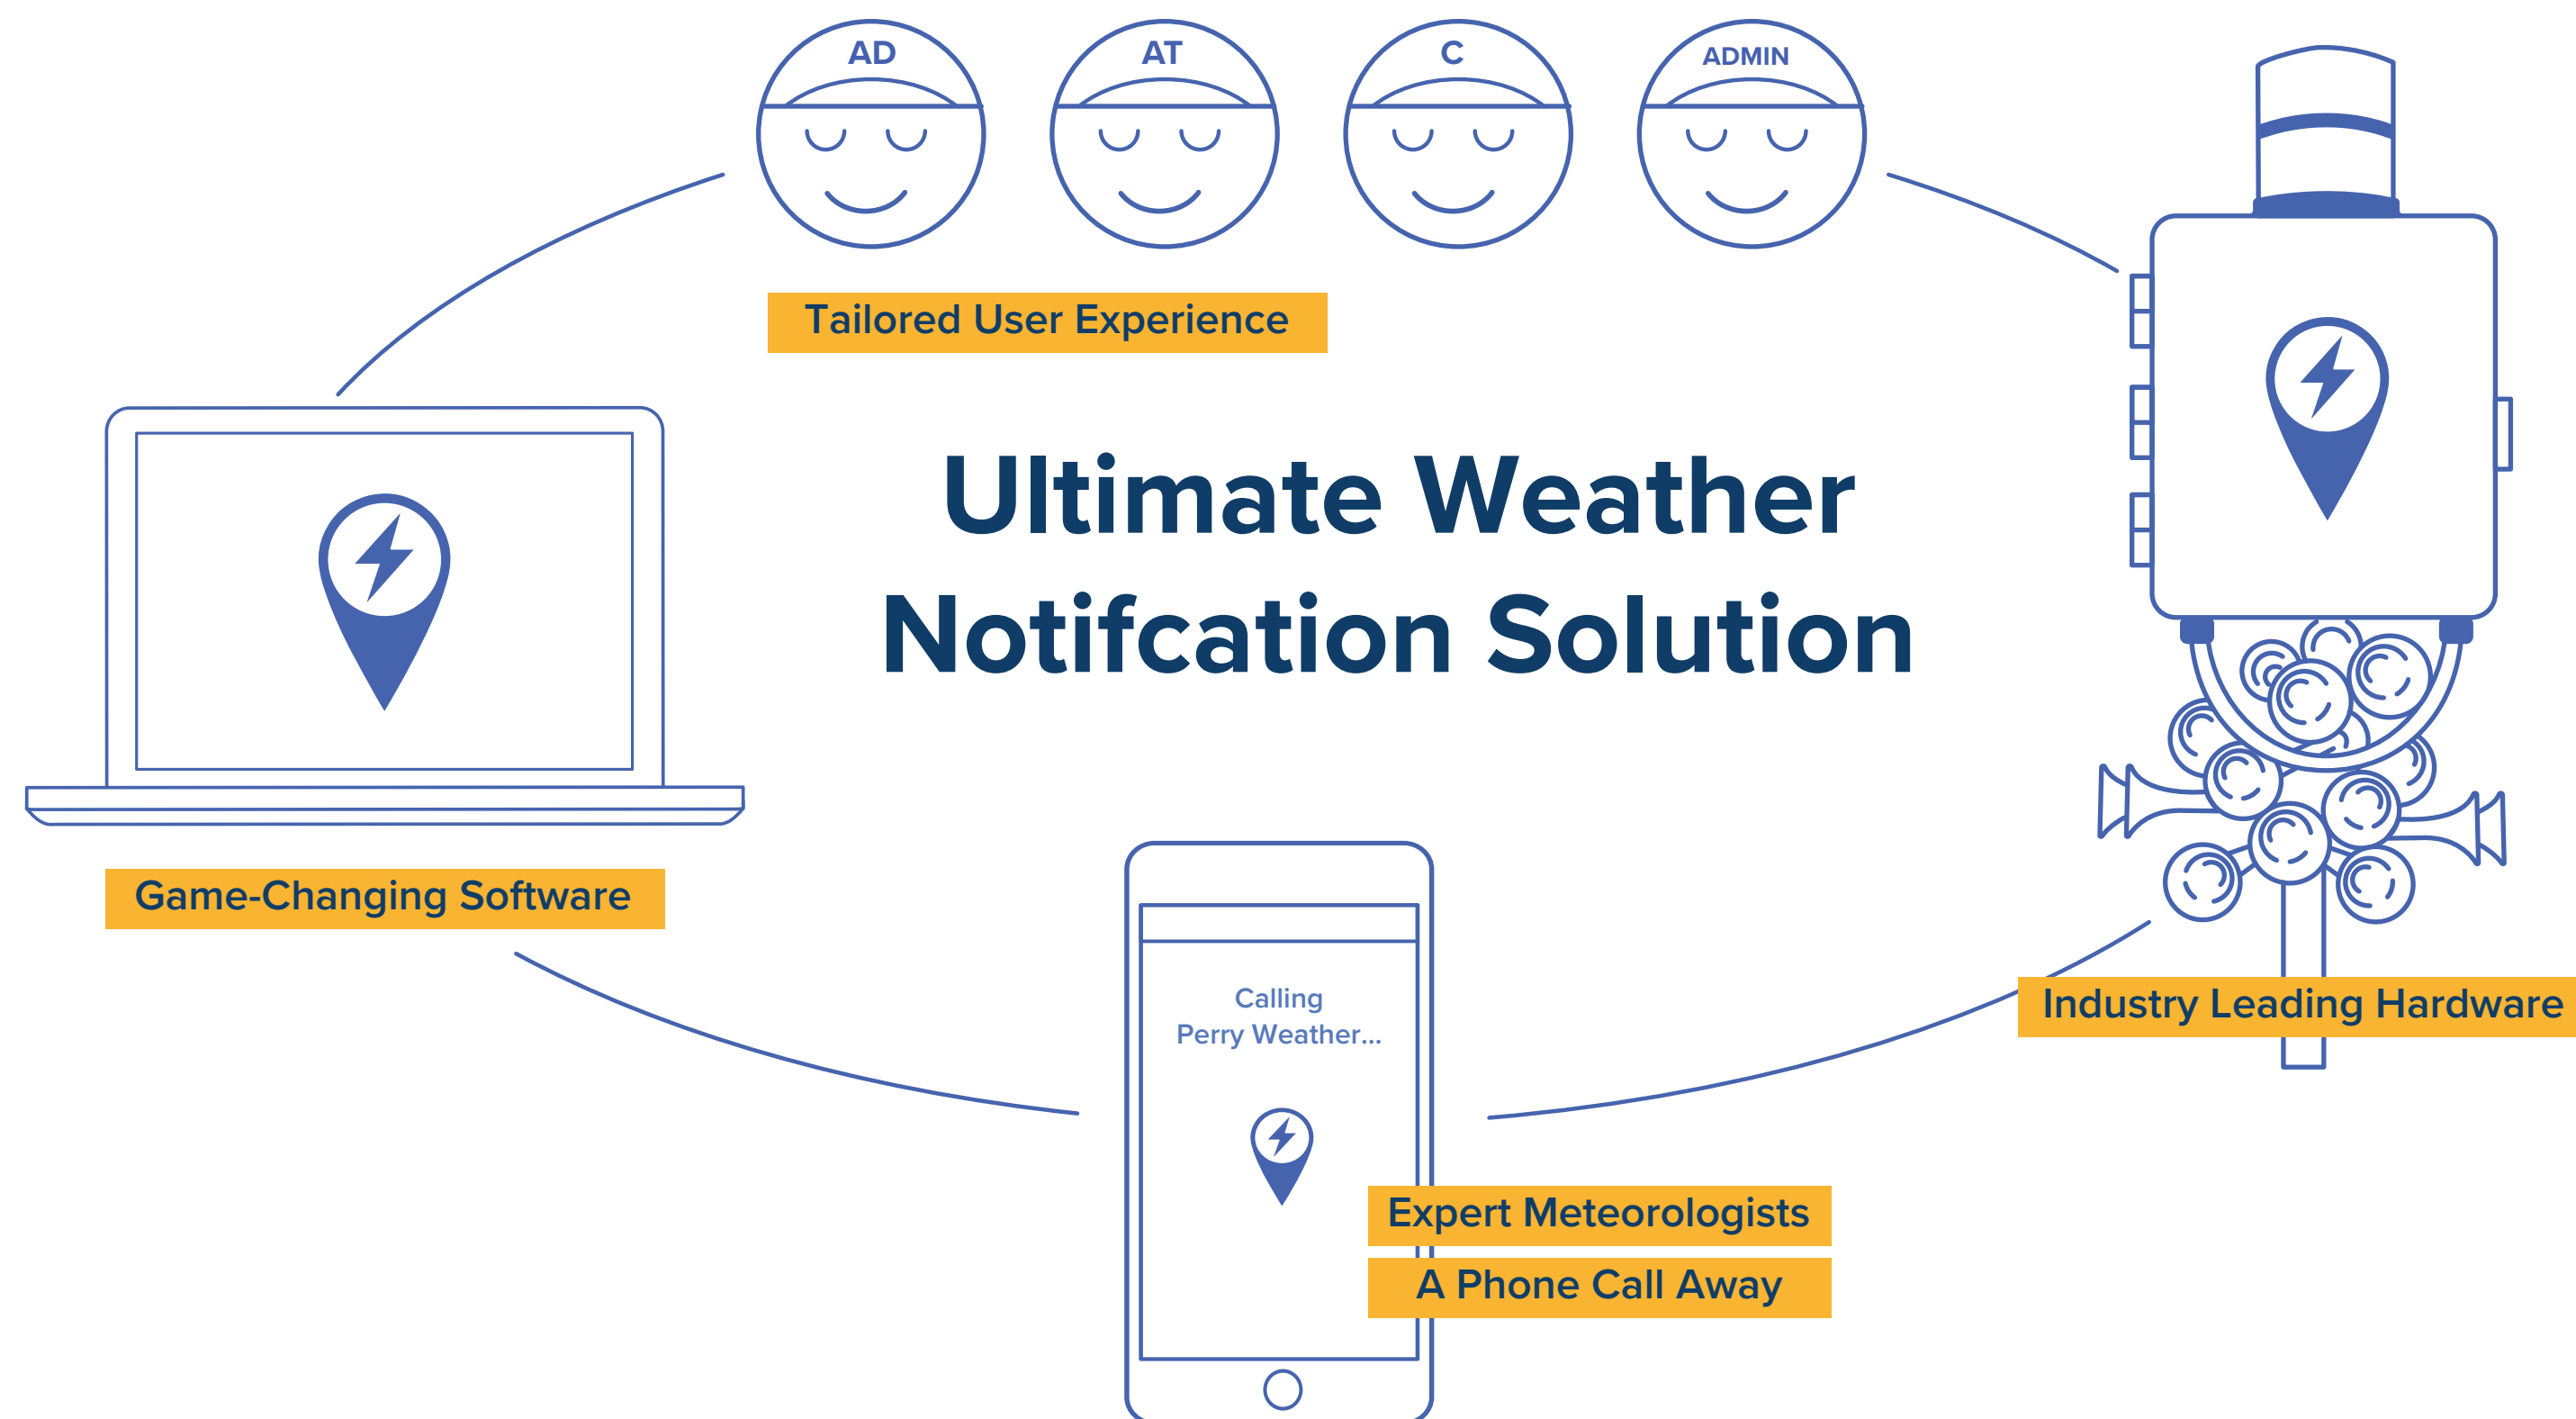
AD

AT

C

ADMIN

Tailored User Experience

Ultimate Weather Notifcation Solution

Game-Changing Software

Industry Leading Hardware

Calling Perry Weather...

Expert Meteorologists

A Phone Call Away